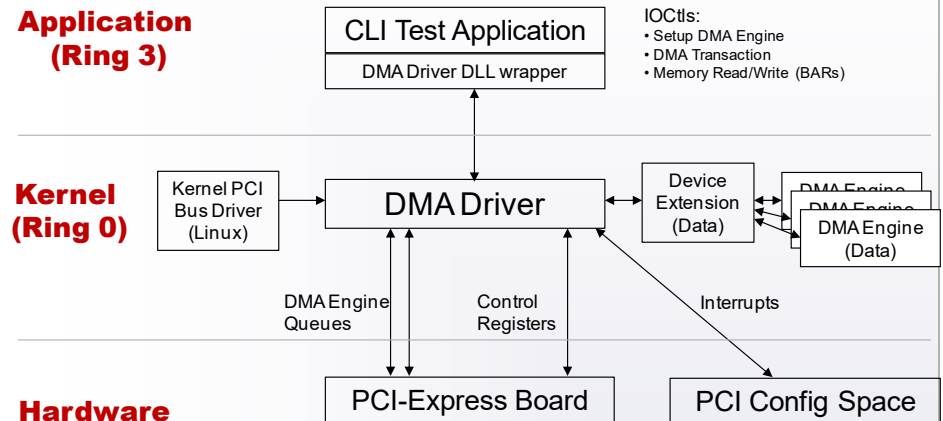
Application (Ring 3)

CLI Test Application

DMA Driver DLL wrapper

IOCtls:
• Setup DMA Engine
• DMA Transaction
• Memory Read/Write (BARs)

Kernel (Ring 0)

Kernel PCI Bus Driver (Linux)

DMA Driver

Device Extension (Data)

DMA Engine

DMA Engine

DMA Engine (Data)

DMA Engine Queues

Control Registers

Interrupts

Hardware

PCI-Express Board

PCI Config Space